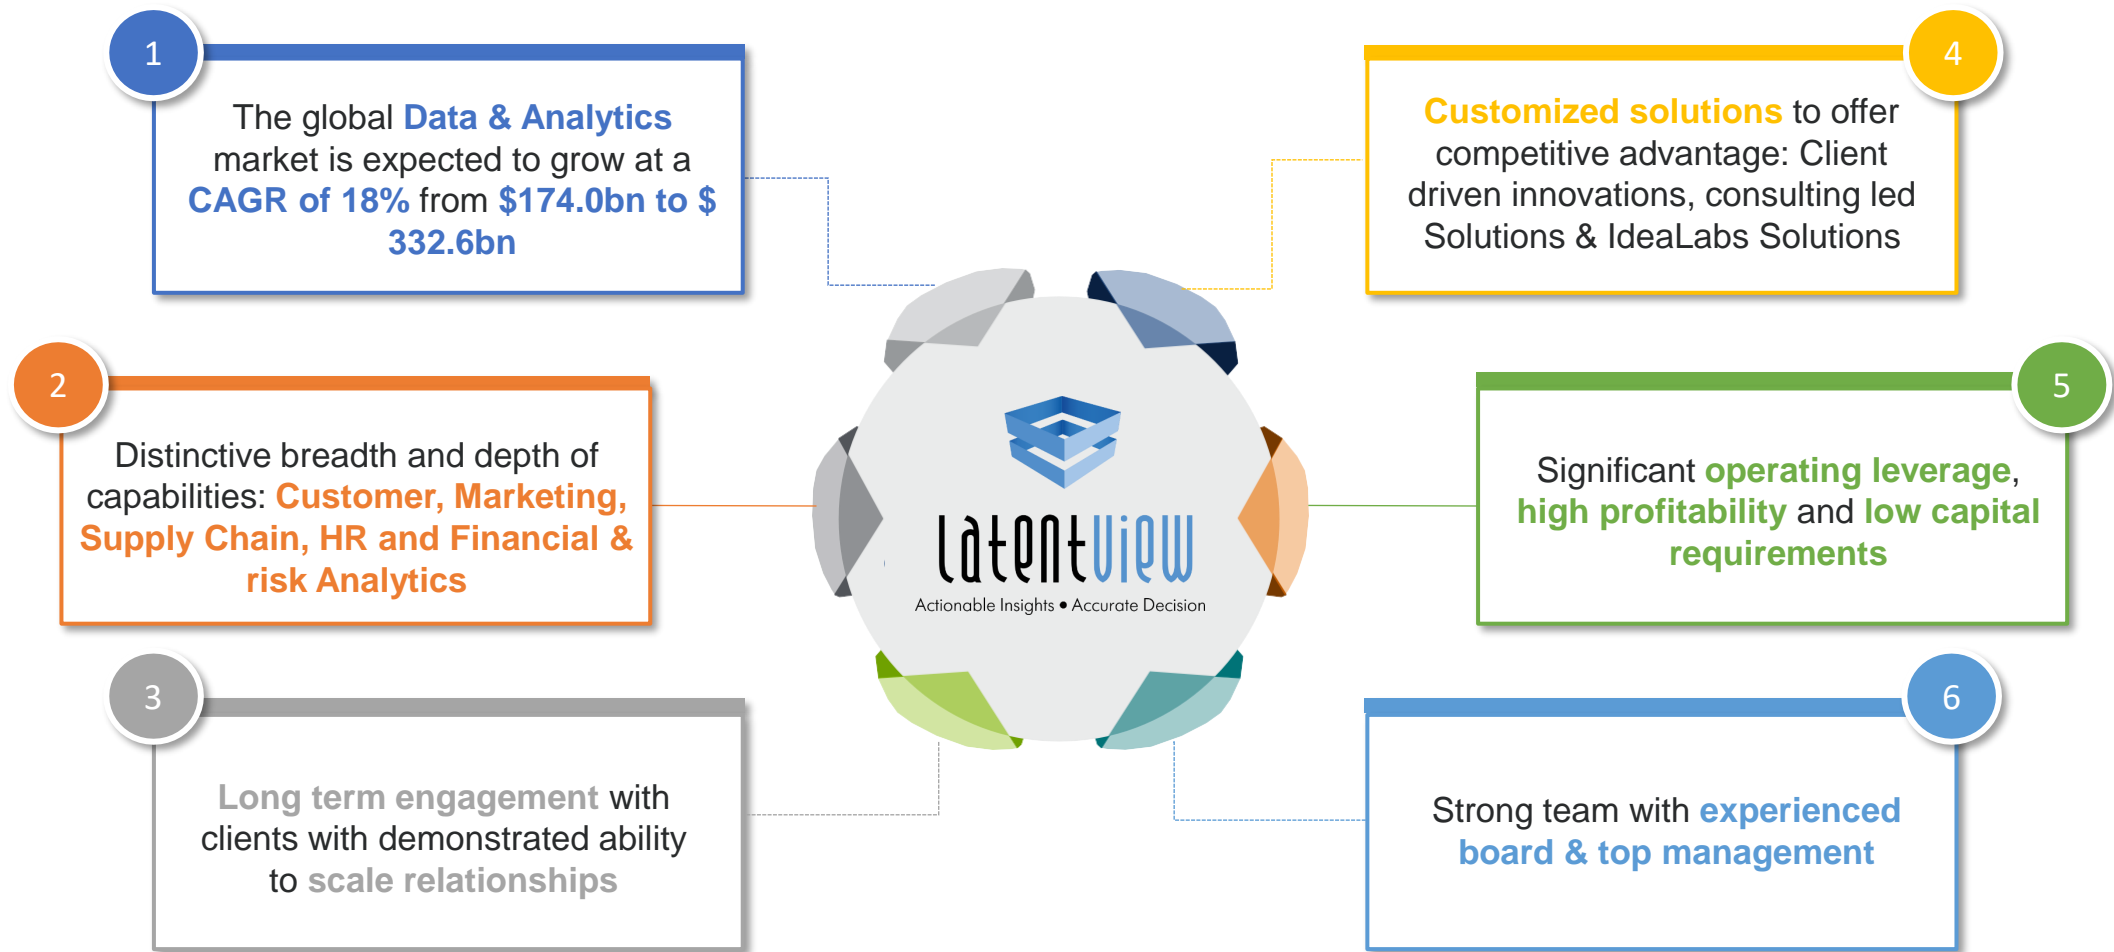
1

The global Data & Analytics market is expected to grow at a CAGR of 18% from $174.0bn to $ 332.6bn

4

Customized solutions to offer competitive advantage: Client driven innovations, consulting led Solutions & IdeaLabs Solutions

2

Distinctive breadth and depth of capabilities: Customer, Marketing, Supply Chain, HR and Financial & risk Analytics

latentview
Actionable Insights • Accurate Decision

5

Significant operating leverage, high profitability and low capital requirements

3

Long term engagement with clients with demonstrated ability to scale relationships

6

Strong team with experienced board & top management